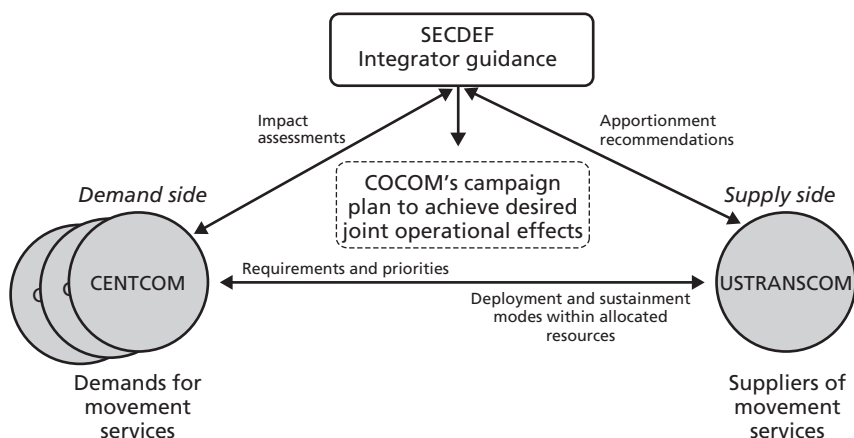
SECDEF
Integrator guidance

Impact assessments

Apportionment recommendations

Demand side

COCOM's campaign plan to achieve desired joint operational effects

Supply side

C

C

CENTCOM

Requirements and priorities

USTRANSCOM

Deployment and sustainment modes within allocated resources

Demands for movement services

Suppliers of movement services